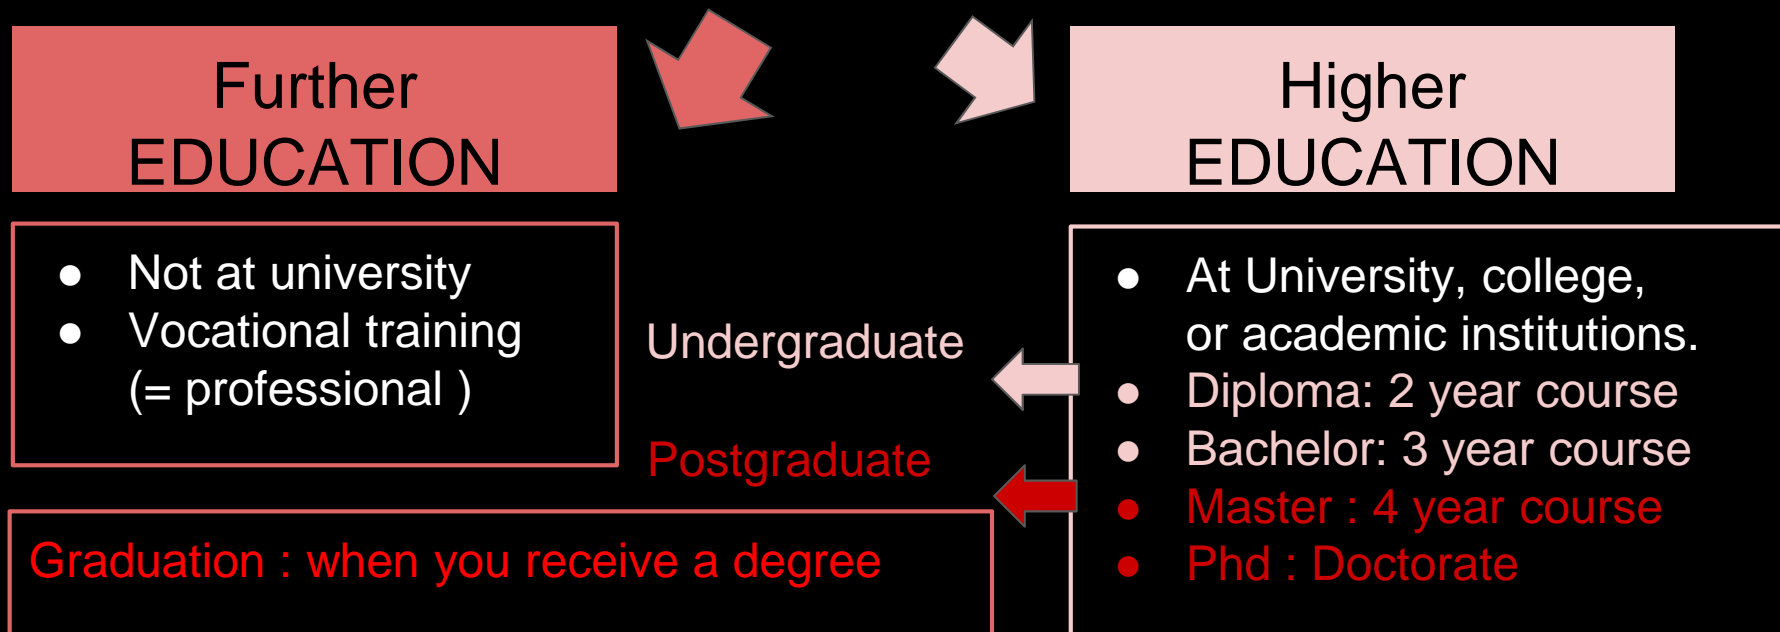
Further EDUCATION

Higher EDUCATION

- Not at university
- Vocational training (= professional )

Undergraduate

Postgraduate

- At University, college, or academic institutions.
- Diploma: 2 year course
- Bachelor: 3 year course
- Master : 4 year course
- Phd : Doctorate

Graduation : when you receive a degree